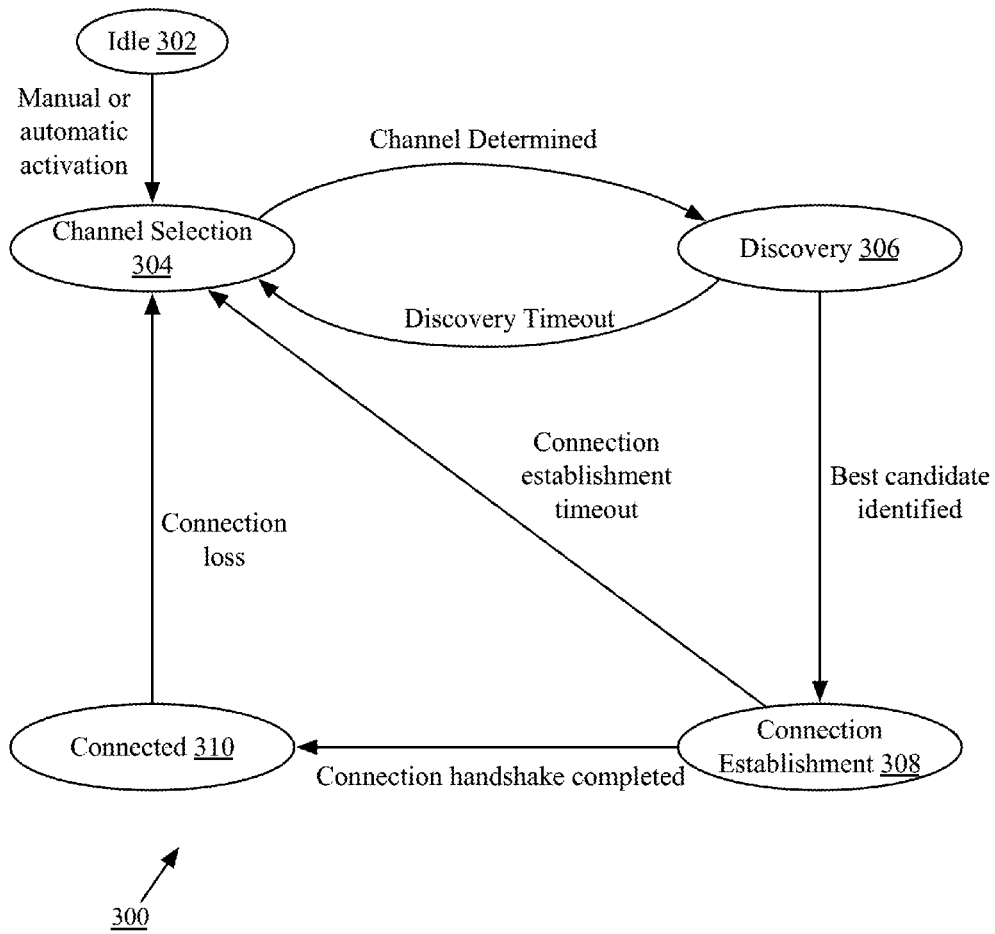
Idle 302

Manual or automatic activation

Channel Determined

Channel Selection 304

Discovery 306

Discovery Timeout

Connection establishment timeout

Best candidate identified

Connection loss

Connected 310

Connection Establishment 308

Connection handshake completed

300